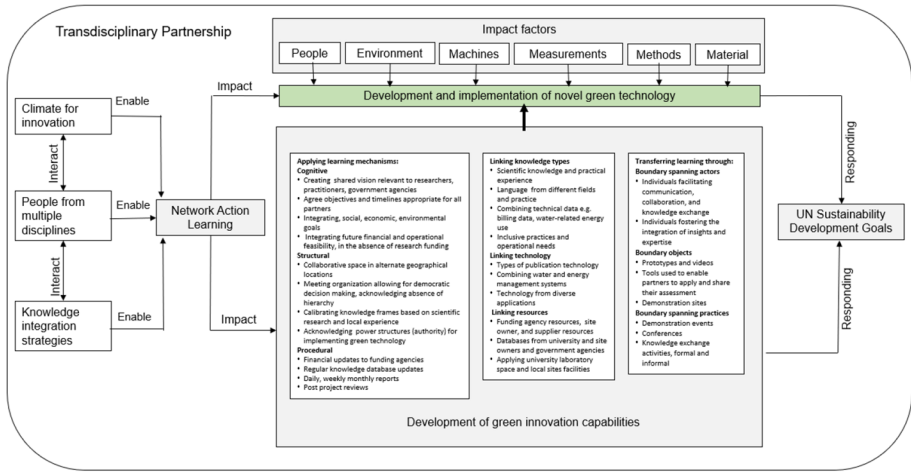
Transdisciplinary Partnership

Impact factors

People

Environment

Machines

Measurements

Methods

Material

Development and implementation of novel green technology

Climate for innovation

Enable

Interact

People from multiple disciplines

Enable

Interact

Knowledge integration strategies

Enable

Impact

Network Action Learning

Impact

Responding

UN Sustainability Development Goals

Responding

Applying learning mechanisms:
Cognitive
• Creating shared vision relevant to researchers, practitioners, government agencies
• Agree objectives and timelines appropriate for all partners
• Integrating, social, economic, environmental goals
• Integrating future financial and operational feasibility, in the absence of research funding
Structural
• Collaborative space in alternate geographical locations
• Meeting organization allowing for democratic decision making, acknowledging absence of hierarchy
• Calibrating knowledge frames based on scientific research and local experience
• Acknowledging power structures (authority) for implementing green technology
Procedural
• Financial updates to funding agencies
• Regular knowledge database updates
• Daily, weekly monthly reports
• Post project reviews

Linking knowledge types
• Scientific knowledge and practical experience
• Language from different fields and practice
• Combining technical data e.g. billing data, water-related energy use
• Inclusive practices and operational needs
Linking technology
• Types of publication technology
• Combining water and energy management systems
• Technology from diverse applications
Linking resources
• Funding agency resources, site owner, and supplier resources
• Databases from university and site owners and government agencies
• Applying university laboratory space and local sites facilities

Transferring learning through:
Boundary spanning actors
• Individuals facilitating communication, collaboration, and knowledge exchange
• Individuals fostering the integration of insights and expertise
Boundary objects
• Prototypes and videos
• Tools used to enable partners to apply and share their assessment
• Demonstration sites
Boundary spanning practices
• Demonstration events
• Conferences
• Knowledge exchange activities, formal and informal

Development of green innovation capabilities